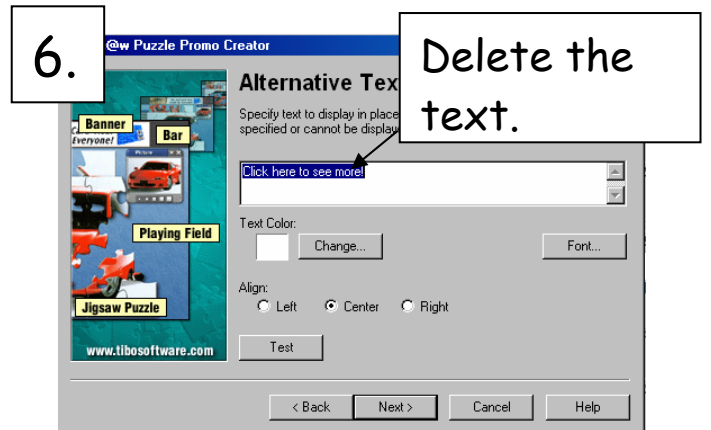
6.

@w Puzzle Promo Creator

Delete the text.

Alternative Tex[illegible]

Specify text to display in place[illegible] specified or cannot be displa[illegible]

Banner

Bar

Everyone!

Playing Field

Jigsaw Puzzle

www.tibosoftware.com

Click here to see more!

Text Color:

Change...

Font...

Align:

Left

Center

Right

Test

< Back

Next >

Cancel

Help